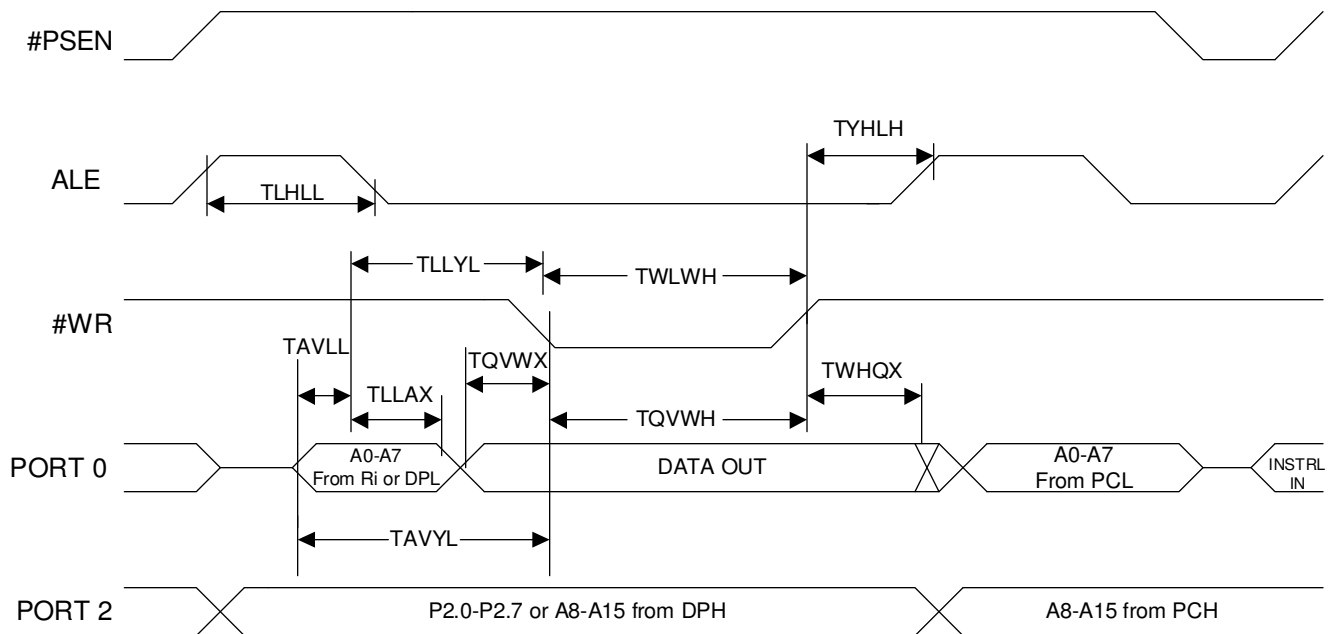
#PSEN

TYHLH

ALE

TLHLL

TLLYL

TWLWH

#WR

TAVLL

TQVWX

TWHQX

TLLAX

TQVWH

PORT 0

A0-A7 From Ri or DPL

DATA OUT

A0-A7 From PCL

INSTRL IN

TAVYL

PORT 2

P2.0-P2.7 or A8-A15 from DPH

A8-A15 from PCH